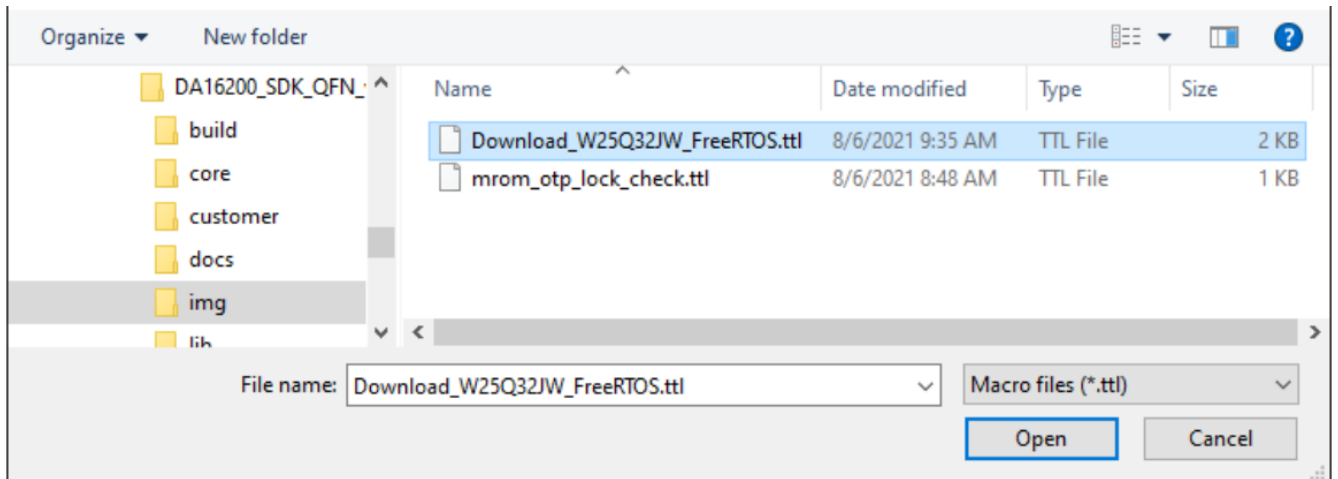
Organize ▾ New folder

DA16200_SDK_QFN_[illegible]
build
core
customer
docs
img
lib

| Name | Date modified | Type | Size |
|---|---|---|---|
| Download_W25Q32JW_FreeRTOS.ttl | 8/6/2021 9:35 AM | TTL File | 2 KB |
| mrom_otp_lock_check.ttl | 8/6/2021 8:48 AM | TTL File | 1 KB |

File name: Download_W25Q32JW_FreeRTOS.ttl
Macro files (*.ttl)
Open
Cancel